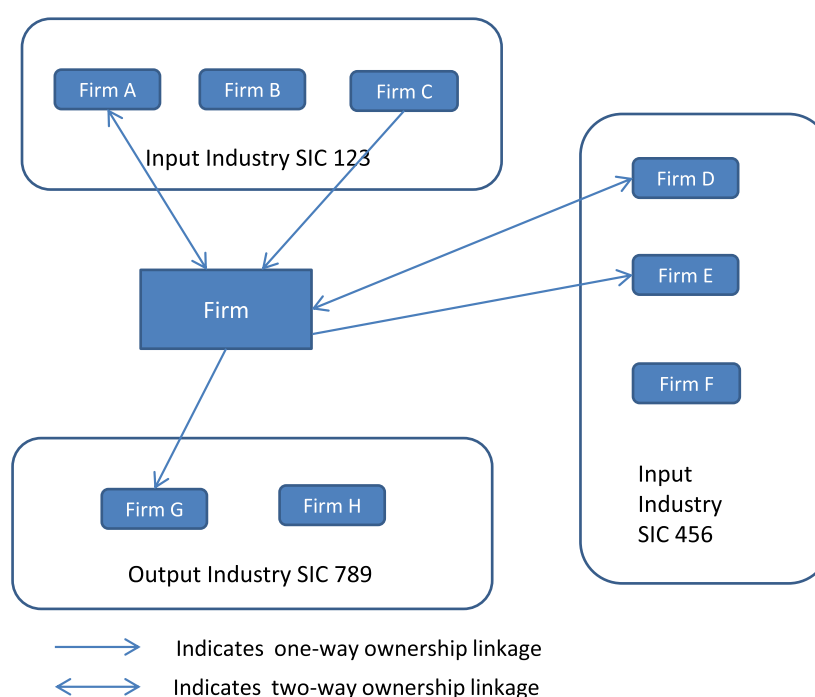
Firm A
Firm B
Firm C
Input Industry SIC 123

Firm D
Firm E
Firm F
Input Industry SIC 456

Firm

Firm G
Firm H
Output Industry SIC 789

Indicates one-way ownership linkage
Indicates two-way ownership linkage